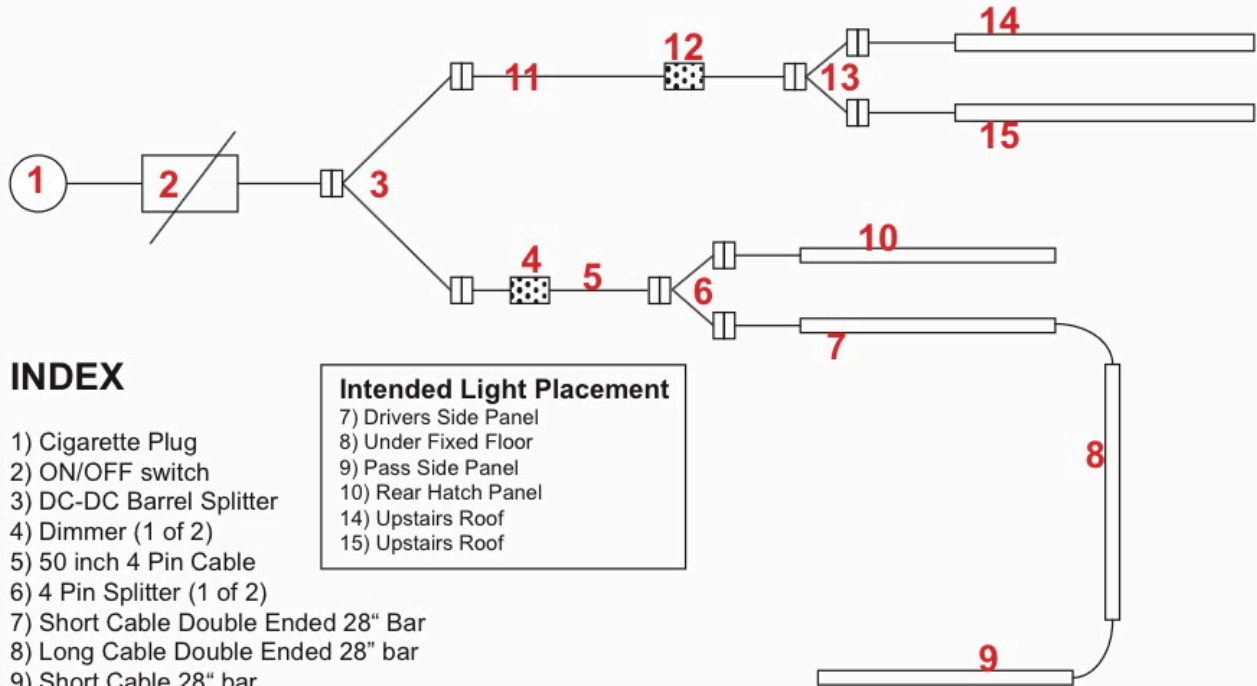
1

2

3

4

5

6

7

8

9

10

11

12

13

14

15

INDEX

1) Cigarette Plug
2) ON/OFF switch
3) DC-DC Barrel Splitter
4) Dimmer (1 of 2)
5) 50 inch 4 Pin Cable
6) 4 Pin Splitter (1 of 2)
7) Short Cable Double Ended 28“ Bar
8) Long Cable Double Ended 28” bar
9) Short Cable 28“ bar

Intended Light Placement
7) Drivers Side Panel
8) Under Fixed Floor
9) Pass Side Panel
10) Rear Hatch Panel
14) Upstairs Roof
15) Upstairs Roof